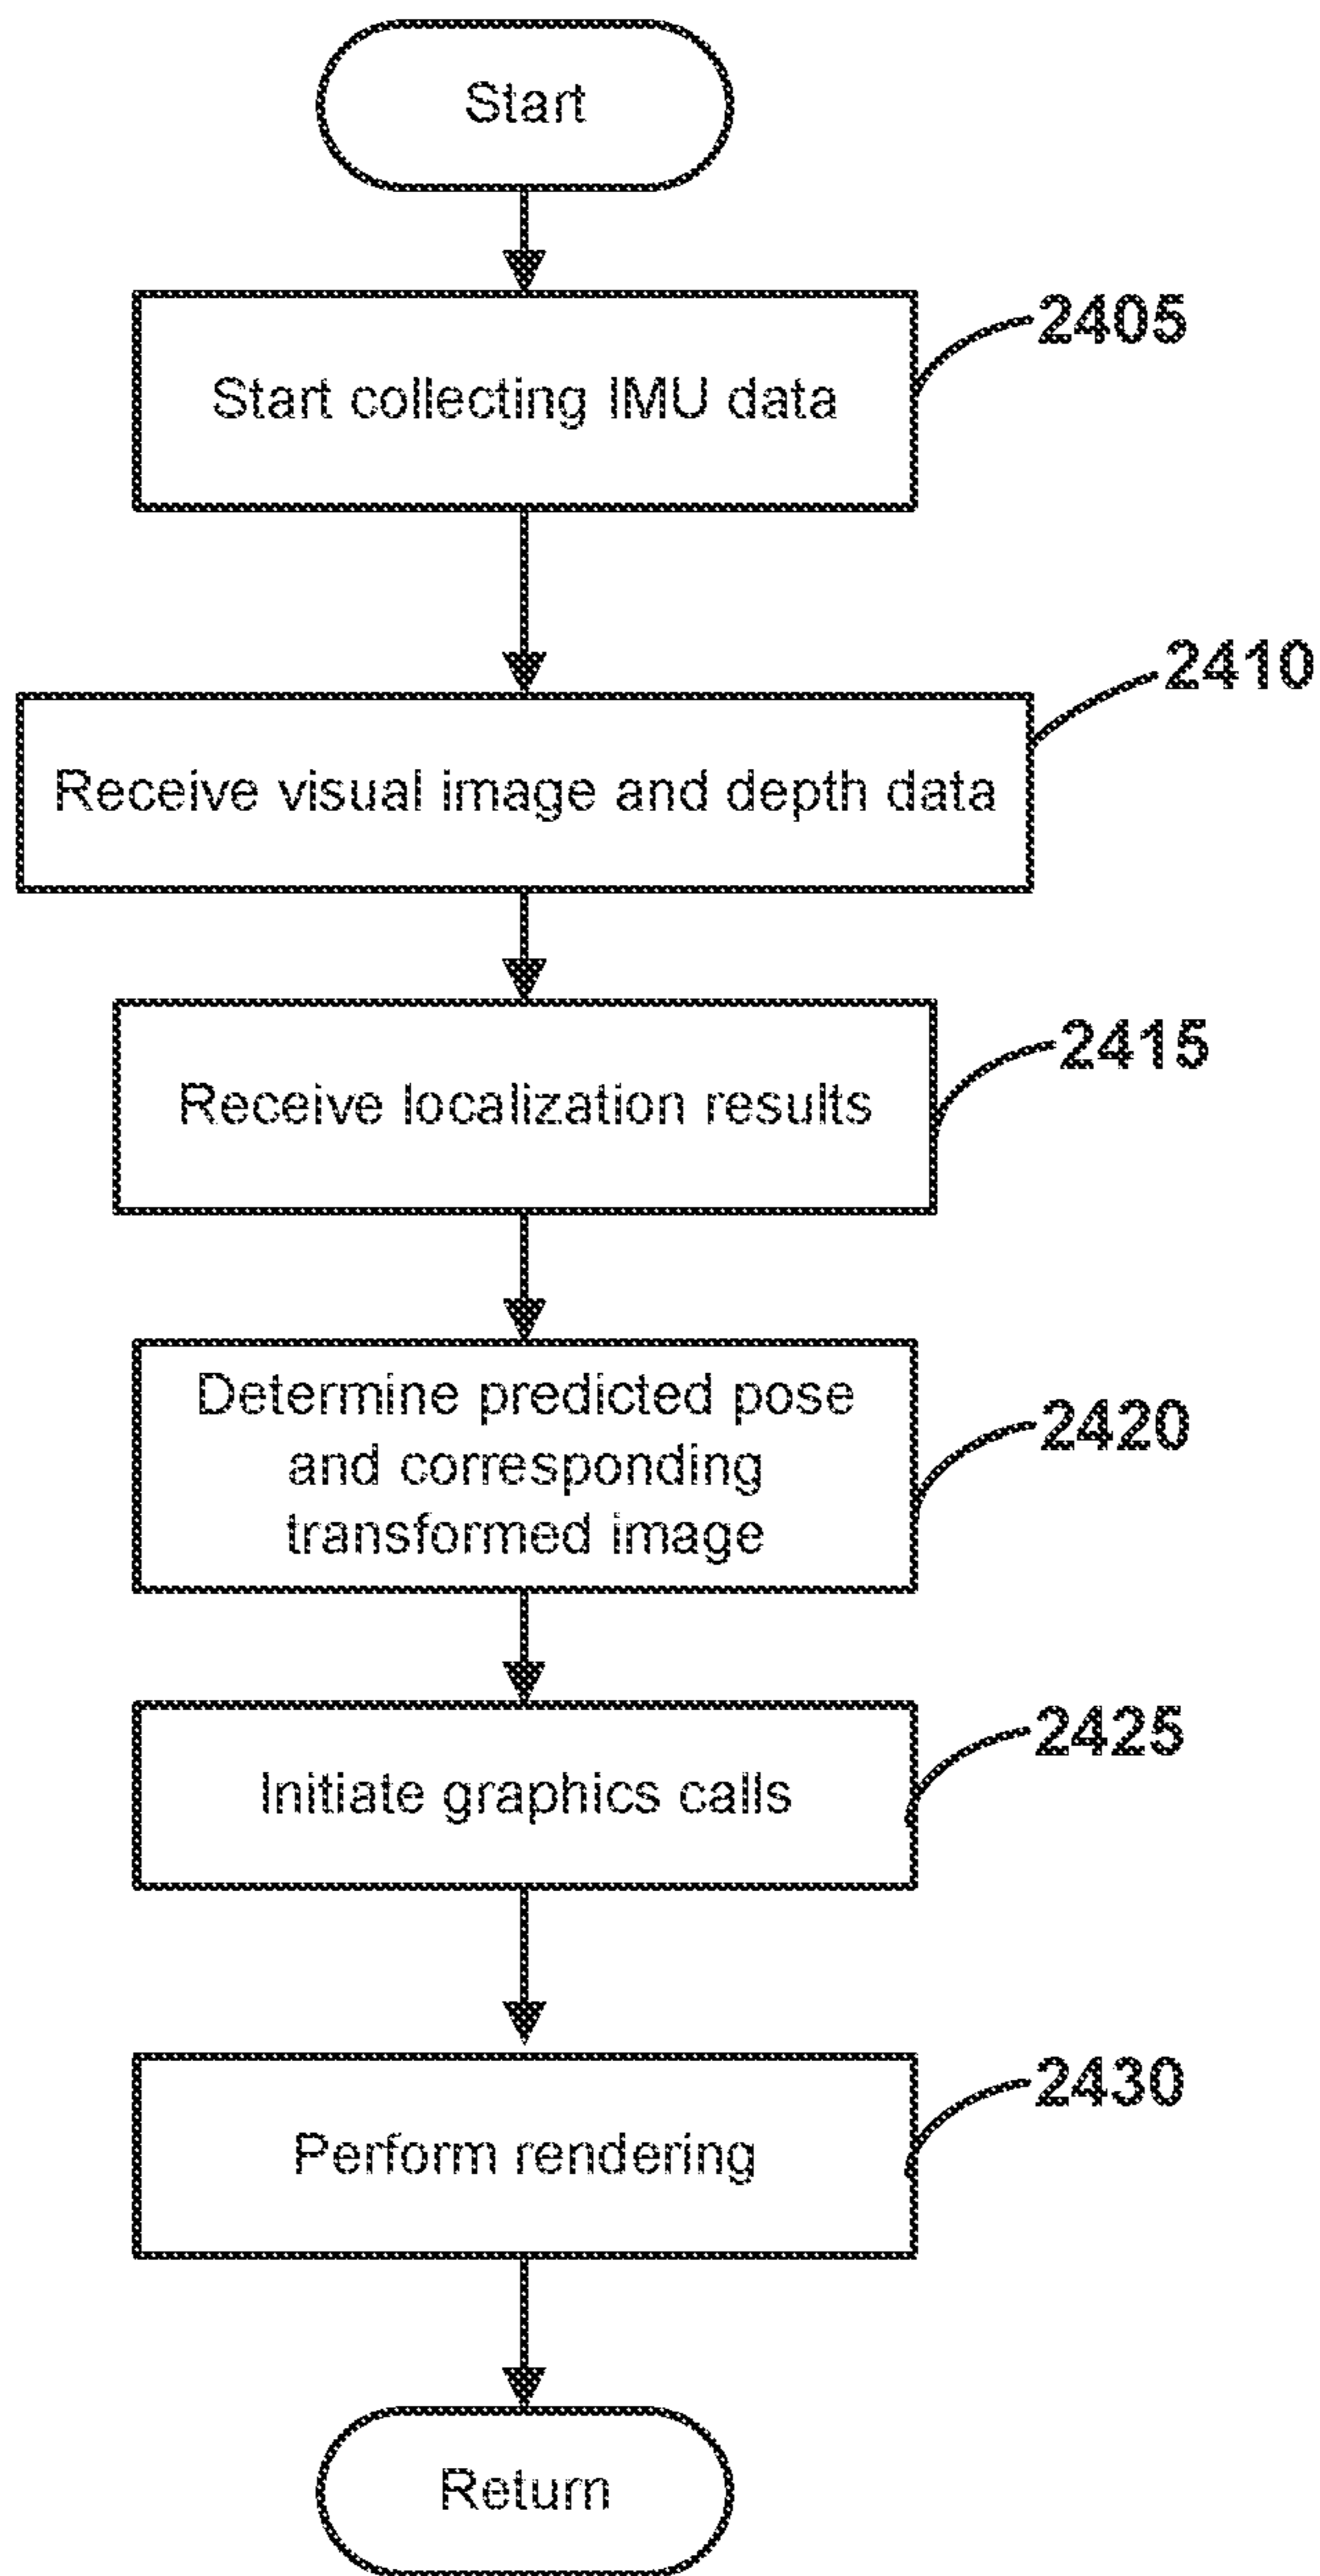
Start

Start collecting IMU data

2405

Receive visual image and depth data

2410

Receive localization results

2415

Determine predicted pose and corresponding transformed image

2420

Initiate graphics calls

2425

Perform rendering

2430

Return